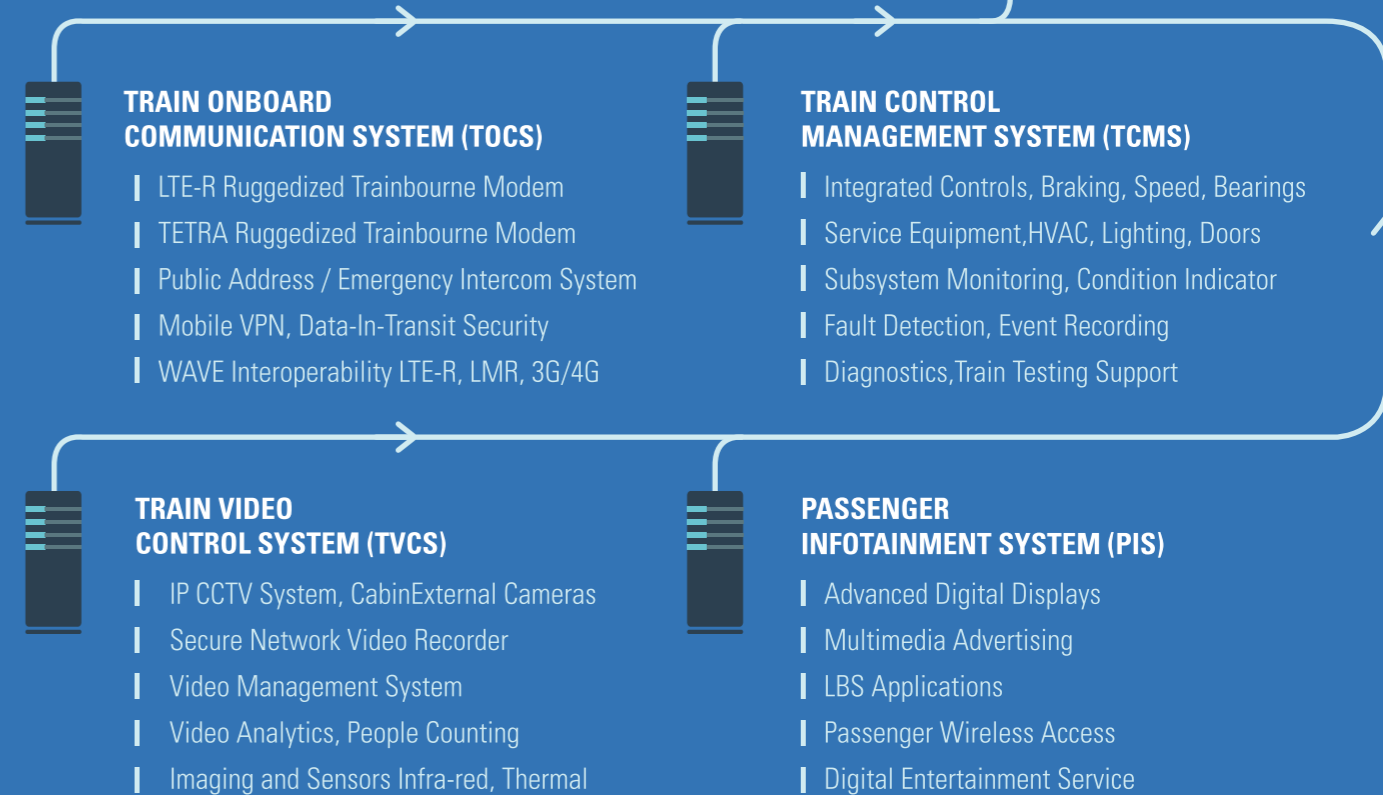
TRAIN ONBOARD COMMUNICATION SYSTEM (TOCS)

LTE-R Ruggedized Trainbourne Modem
TETRA Ruggedized Trainbourne Modem
Public Address / Emergency Intercom System
Mobile VPN, Data-In-Transit Security
WAVE Interoperability LTE-R, LMR, 3G/4G

TRAIN CONTROL MANAGEMENT SYSTEM (TCMS)

Integrated Controls, Braking, Speed, Bearings
Service Equipment,HVAC, Lighting, Doors
Subsystem Monitoring, Condition Indicator
Fault Detection, Event Recording
Diagnostics,Train Testing Support

TRAIN VIDEO CONTROL SYSTEM (TVCS)

IP CCTV System, CabinExternal Cameras
Secure Network Video Recorder
Video Management System
Video Analytics, People Counting
Imaging and Sensors Infra-red, Thermal

PASSENGER INFOTAINMENT SYSTEM (PIS)

Advanced Digital Displays
Multimedia Advertising
LBS Applications
Passenger Wireless Access
Digital Entertainment Service